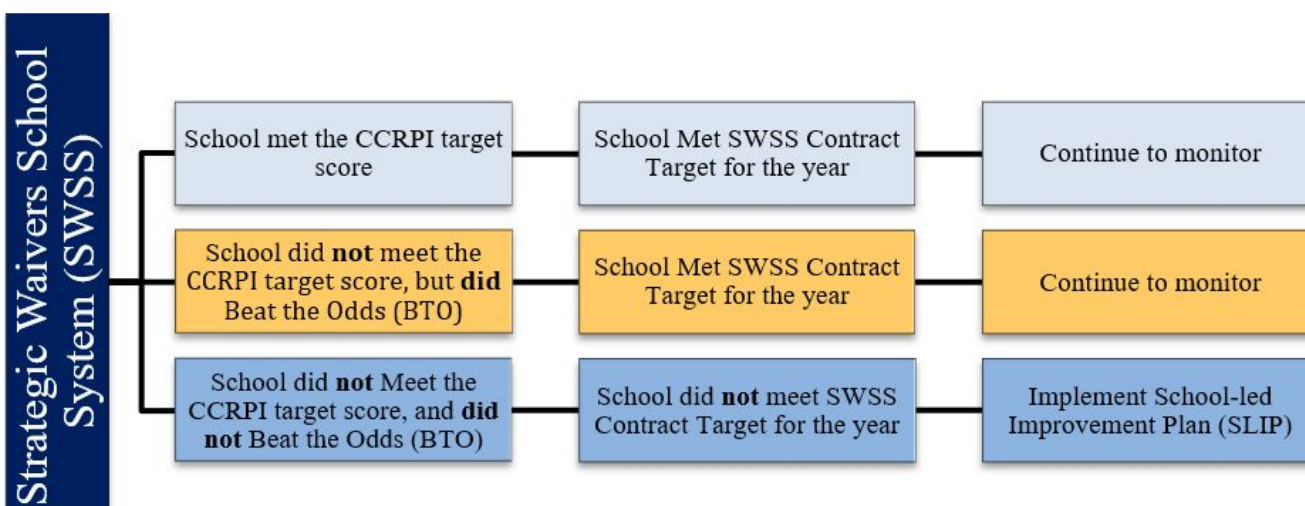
Strategic Waivers School System (SWSS)

School met the CCRPI target score

School Met SWSS Contract Target for the year

Continue to monitor

School did **not** meet the CCRPI target score, but **did** Beat the Odds (BTO)

School Met SWSS Contract Target for the year

Continue to monitor

School did **not** Meet the CCRPI target score, and **did not** Beat the Odds (BTO)

School did **not** meet SWSS Contract Target for the year

Implement School-led Improvement Plan (SLIP)